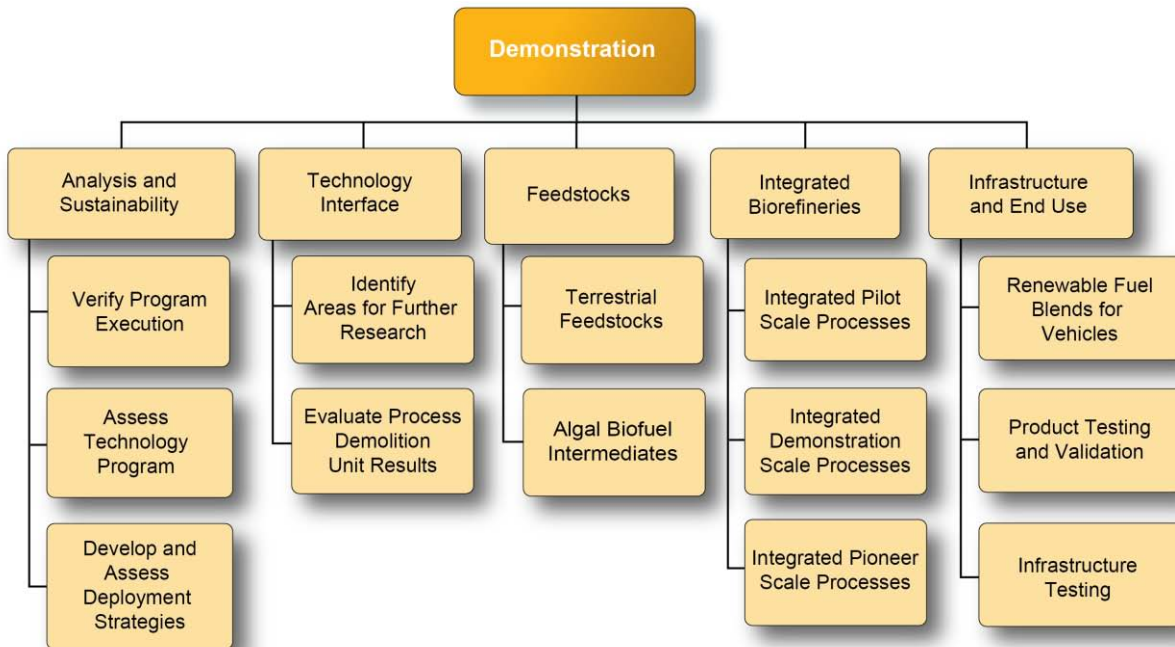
Demonstration

Analysis and Sustainability

Verify Program Execution

Assess Technology Program

Develop and Assess Deployment Strategies

Technology Interface

Identify Areas for Further Research

Evaluate Process Demolition Unit Results

Feedstocks

Terrestrial Feedstocks

Algal Biofuel Intermediates

Integrated Biorefineries

Integrated Pilot Scale Processes

Integrated Demonstration Scale Processes

Integrated Pioneer Scale Processes

Infrastructure and End Use

Renewable Fuel Blends for Vehicles

Product Testing and Validation

Infrastructure Testing